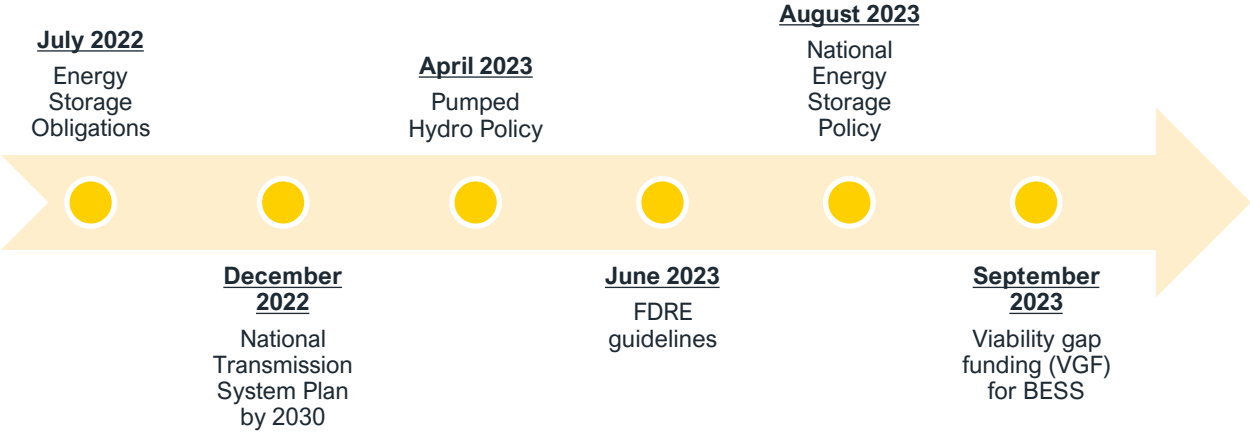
July 2022
Energy Storage Obligations

December 2022
National Transmission System Plan by 2030

April 2023
Pumped Hydro Policy

June 2023
FDRE guidelines

August 2023
National Energy Storage Policy

September 2023
Viability gap funding (VGF) for BESS